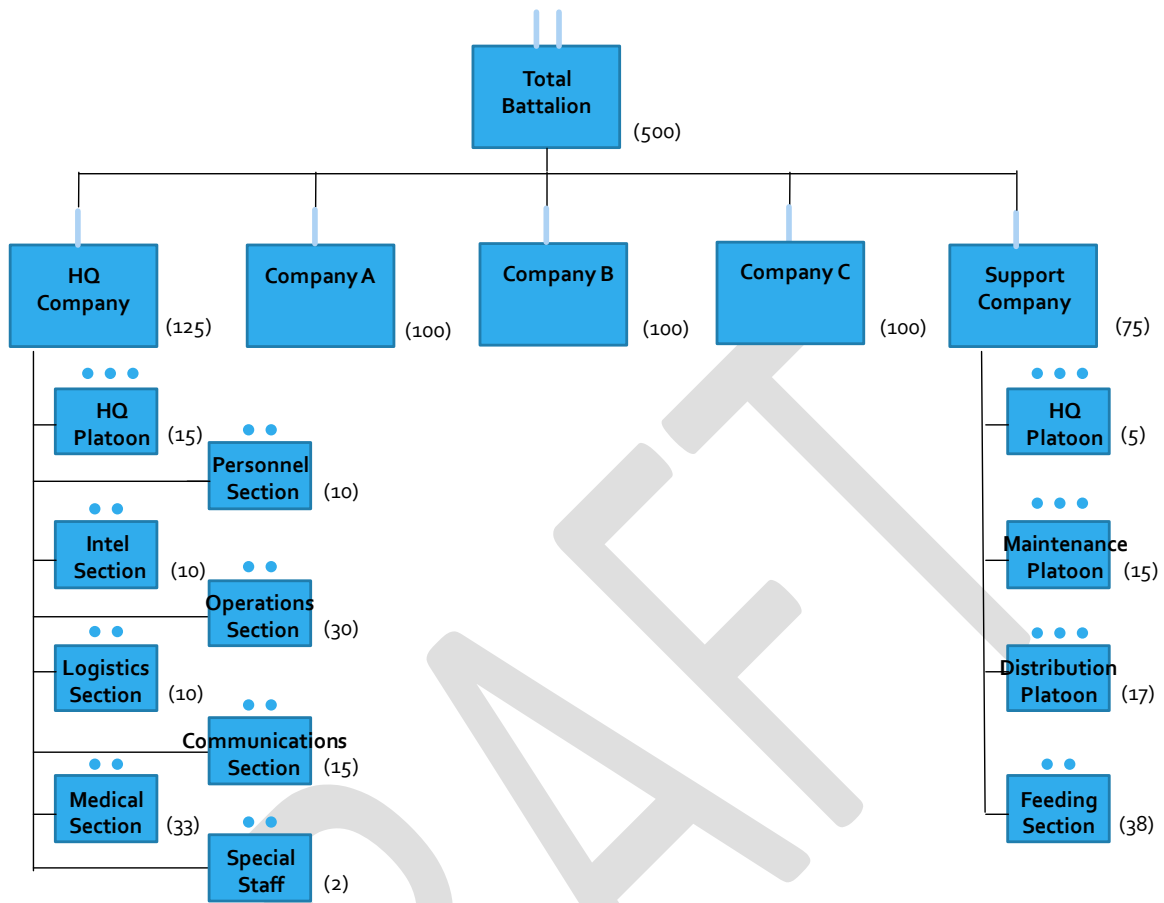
Total Battalion (500)

HQ Company (125)

Company A (100)

Company B (100)

Company C (100)

Support Company (75)

HQ Platoon (15)

Personnel Section (10)

Intel Section (10)

Operations Section (30)

Logistics Section (10)

Communications Section (15)

Medical Section (33)

Special Staff (2)

HQ Platoon (5)

Maintenance Platoon (15)

Distribution Platoon (17)

Feeding Section (38)

DRAFT